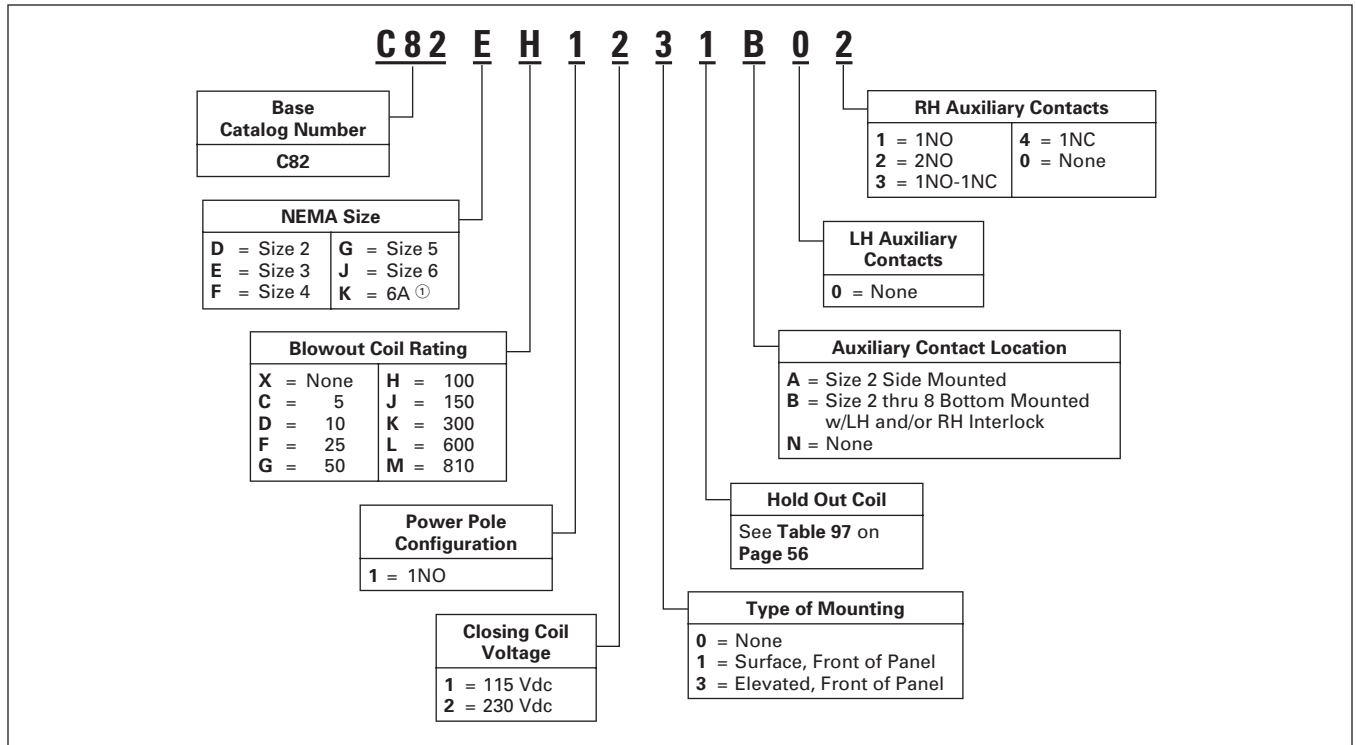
C82 E H 1 2 3 1 B 0 2

| Base Catalog Number |
|---|
| C82 |

| NEMA Size | |
|---|---|
| **D** = Size 2 | **G** = Size 5 |
| **E** = Size 3 | **J** = Size 6 |
| **F** = Size 4 | **K** = 6A ① |

| Blowout Coil Rating | |
|---|---|
| **X** = None | **H** = 100 |
| **C** = 5 | **J** = 150 |
| **D** = 10 | **K** = 300 |
| **F** = 25 | **L** = 600 |
| **G** = 50 | **M** = 810 |

| Power Pole Configuration |
|---|
| **1** = 1NO |

| Closing Coil Voltage |
|---|
| **1** = 115 Vdc |
| **2** = 230 Vdc |

| RH Auxiliary Contacts | |
|---|---|
| **1** = 1NO | **4** = 1NC |
| **2** = 2NO | **0** = None |
| **3** = 1NO-1NC | |

| LH Auxiliary Contacts |
|---|
| **0** = None |

| Auxiliary Contact Location |
|---|
| **A** = Size 2 Side Mounted |
| **B** = Size 2 thru 8 Bottom Mounted w/LH and/or RH Interlock |
| **N** = None |

| Hold Out Coil |
|---|
| See **Table 97** on **Page 56** |

| Type of Mounting |
|---|
| **0** = None |
| **1** = Surface, Front of Panel |
| **3** = Elevated, Front of Panel |